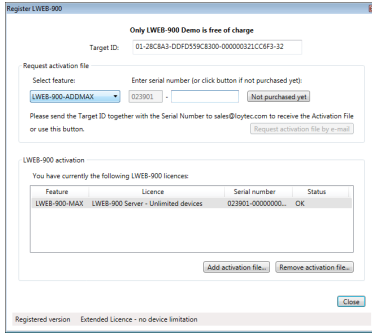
Register LWEB-900

Only LWEB-900 Demo is free of charge

Target ID: 01-28C8A3-DDFD559C8300-000000321CC6F3-32

Request activation file

Select feature:

Enter serial number (or click button if not purchased yet):

LWEB-900-ADDMAX

023901 -

Not purchased yet

Please send the Target ID together with the Serial Number to sales@loytec.com to receive the Activation File or use this button.

Request activation file by e-mail

LWEB-900 activation

You have currently the following LWEB-900 licences:

| Feature | Licence | Serial number | Status |
|---|---|---|---|
| LWEB-900-MAX | LWEB-900 Server - Unlimited devices | 023901-00000000... | OK |

Add activation file...

Remove activation file...

Close

Registered version Extended Licence - no device limitation